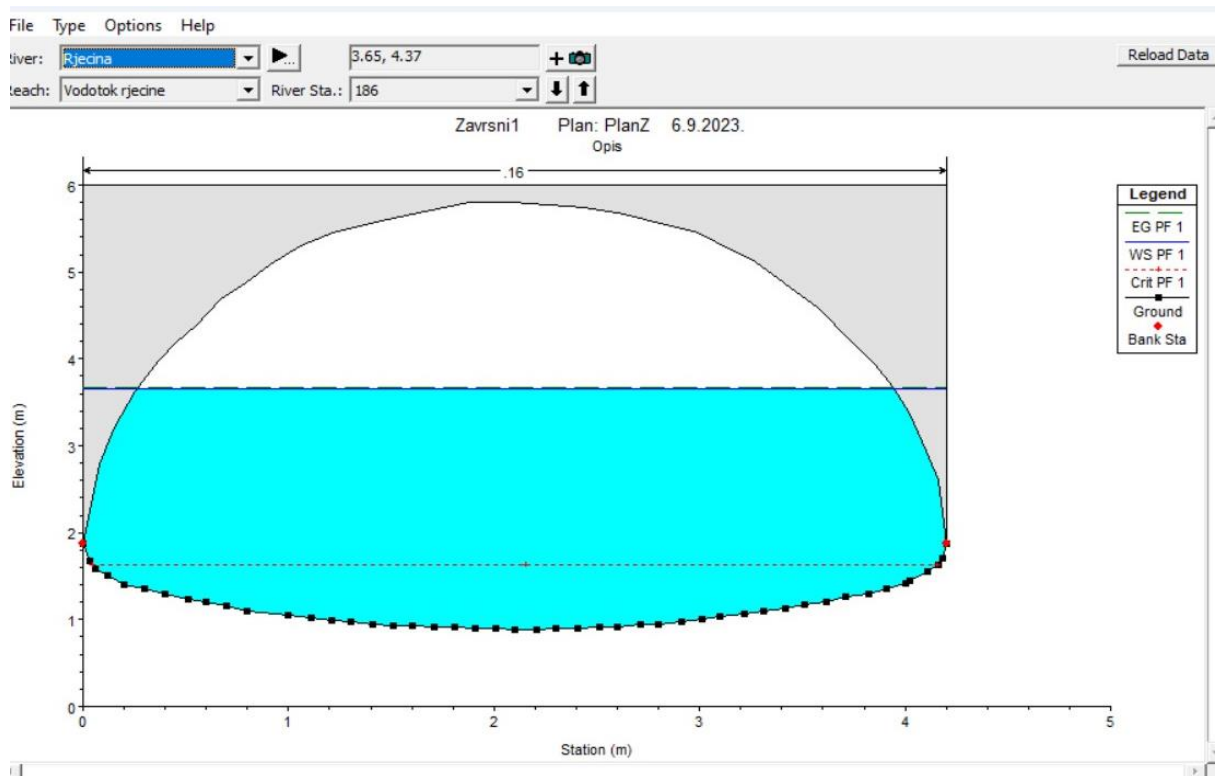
File Type Options Help

River: Rjecina
Reach: Vodotok rjecine
River Sta.: 186
3.65, 4.37
Reload Data

Zavrsni1 Plan: PlanZ 6.9.2023.
Opis

.16

Legend
EG PF 1
WS PF 1
Crit PF 1
Ground
Bank Sta

Elevation (m)
0
1
2
3
4
5
6

Station (m)
0
1
2
3
4
5